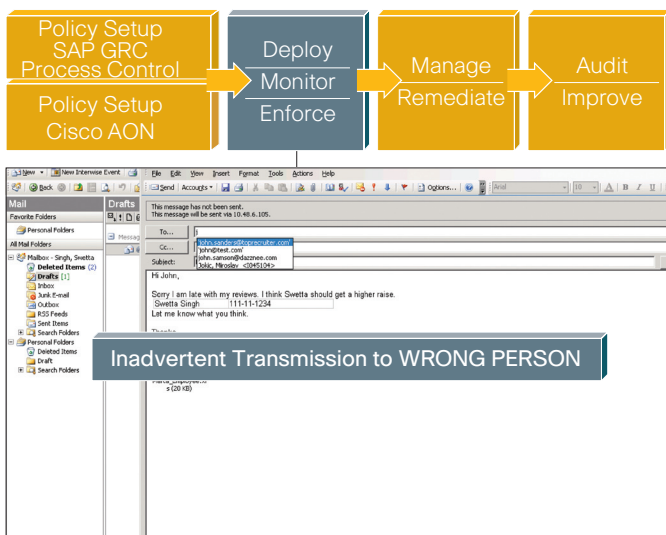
Policy Setup
SAP GRC
Process Control

Policy Setup
Cisco AON

Deploy
Monitor
Enforce

Manage
Remediate

Audit
Improve

New | New Interwise Event
Back
Mail
Favorite Folders
Personal Folders
All Mail Folders
Mailbox - Singh, Swetta
Deleted Items (2)
Drafts [1]
Inbox
Junk E-mail
Outbox
RSS Feeds
Sent Items
Search Folders
Personal Folders
Deleted Items
Draft
Search Folders
Drafts
File Edit View Insert Format Tools Actions Help
Send | Accounts | Options... | Arial | 10 | B I U
This message has not been sent.
This message will be sent via 10.48.6.105.
To...
Cc...
Subject:
john.sanders@toprecruiter.com
john@test.com
john.samson@dazznee.com
Jokic, Miroslav <3045104>
Hi John,

Sorry I am late with my reviews. I think Swetta should get a higher raise.
Swetta Singh 111-11-1234
Let me know what you think.

Thanks

Inadvertent Transmission to WRONG PERSON

s (20 KB)